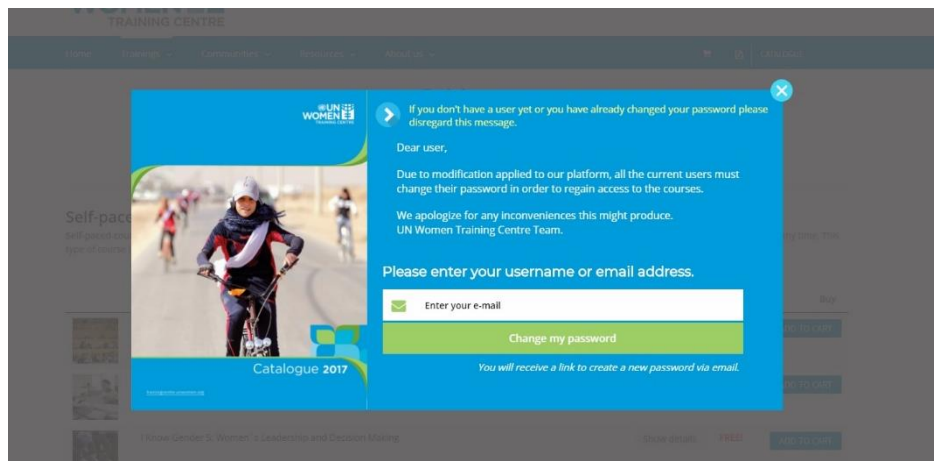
TRAINING CENTRE

Home Trainings Communities Resources About us Catalogue

UN WOMEN TRAINING CENTRE

Catalogue 2017

If you don't have a user yet or you have already changed your password please disregard this message.

Dear user,

Due to modification applied to our platform, all the current users must change their password in order to regain access to the courses.

We apologize for any inconveniences this might produce.
UN Women Training Centre Team.

Please enter your username or email address.

Enter your e-mail

Change my password

You will receive a link to create a new password via email.

Self-pace

Buy

ADD TO CART

ADD TO CART

I Know Gender 5: Women's Leadership and Decision Making

Show details FREE! ADD TO CART